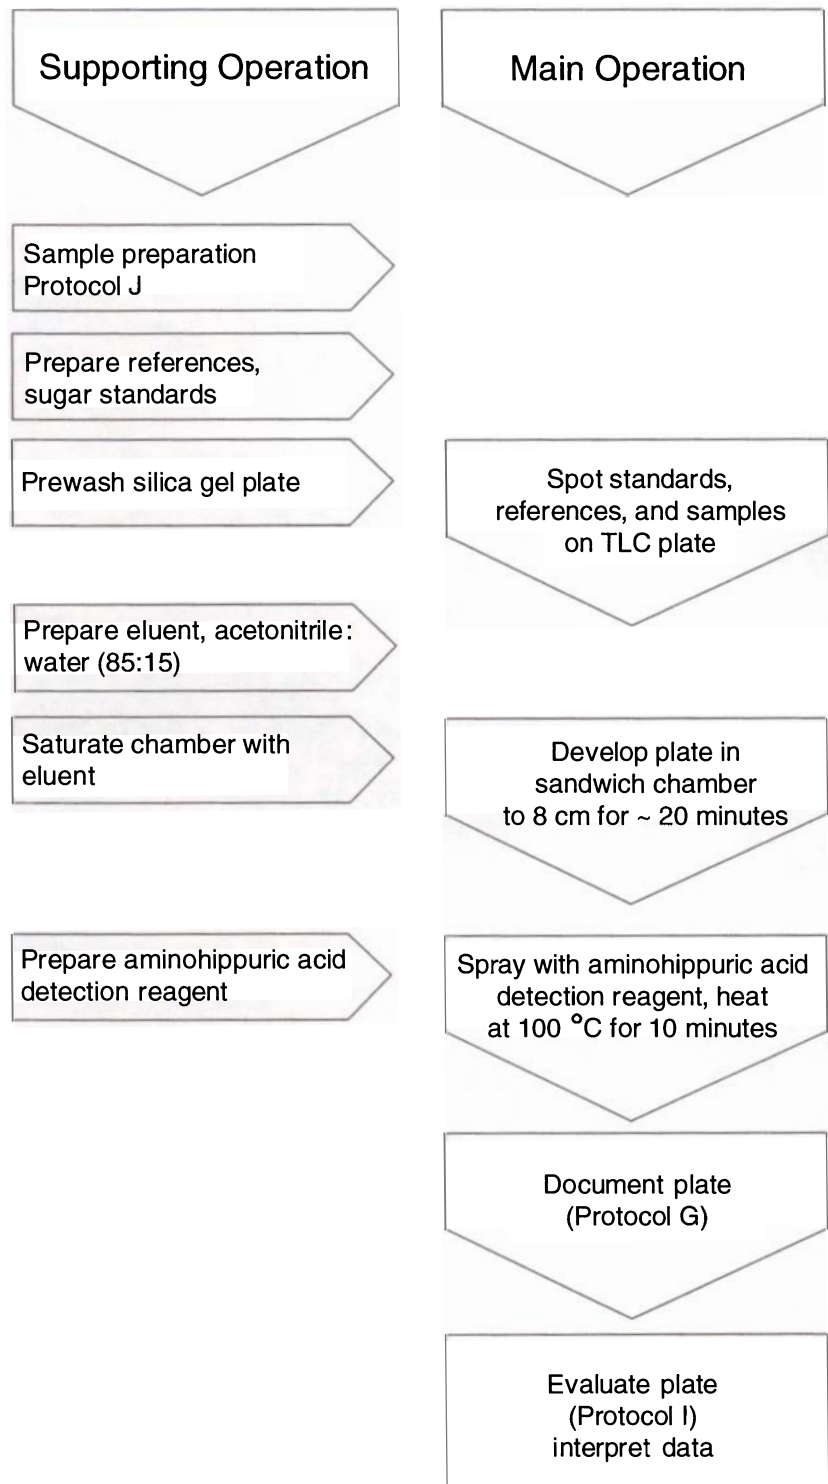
Supporting Operation

Main Operation

Sample preparation
Protocol J

Prepare references, sugar standards

Prewash silica gel plate

Spot standards, references, and samples on TLC plate

Prepare eluent, acetonitrile: water (85:15)

Saturate chamber with eluent

Develop plate in sandwich chamber to 8 cm for ~ 20 minutes

Prepare aminohippuric acid detection reagent

Spray with aminohippuric acid detection reagent, heat at 100 °C for 10 minutes

Document plate (Protocol G)

Evaluate plate (Protocol I) interpret data